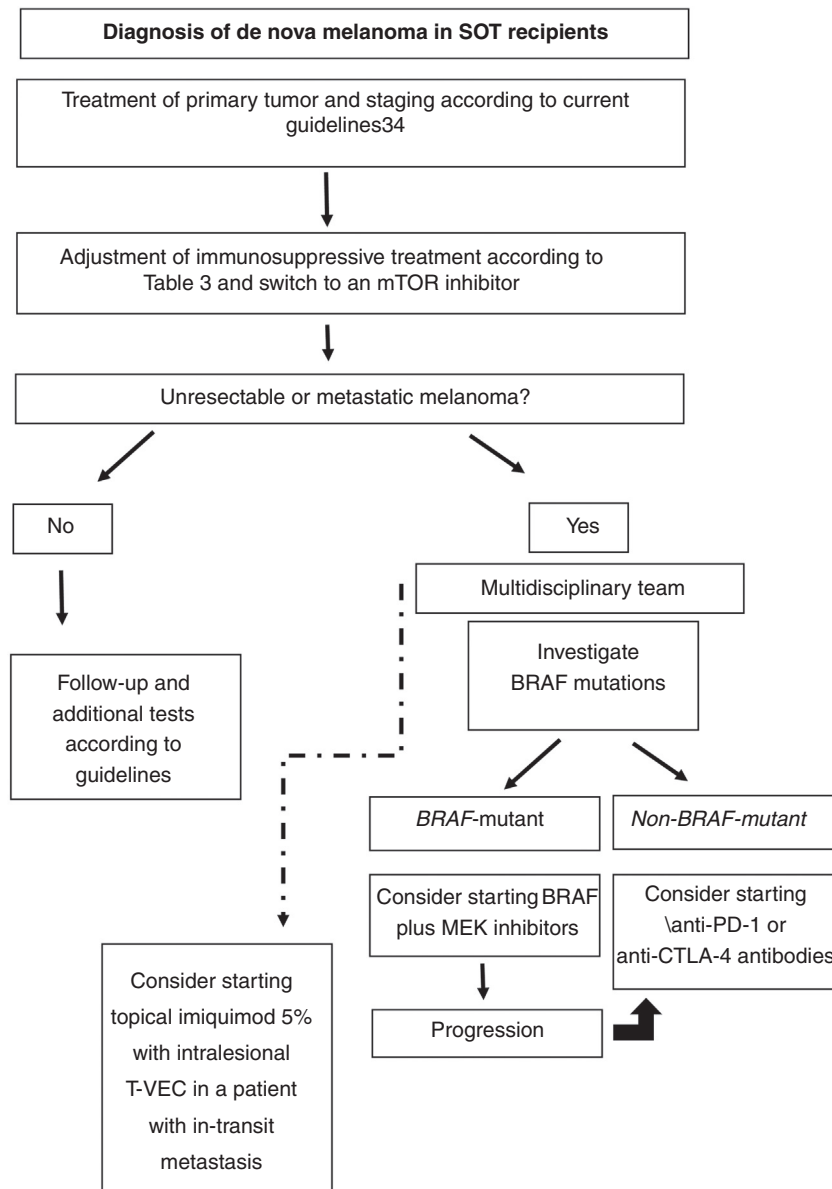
Diagnosis of de nova melanoma in SOT recipients

Treatment of primary tumor and staging according to current guidelines34

Adjustment of immunosuppressive treatment according to Table 3 and switch to an mTOR inhibitor

Unresectable or metastatic melanoma?

No

Yes

Follow-up and additional tests according to guidelines

Multidisciplinary team

Investigate BRAF mutations

BRAF-mutant

Non-BRAF-mutant

Consider starting BRAF plus MEK inhibitors

Consider starting \anti-PD-1 or anti-CTLA-4 antibodies

Progression

Consider starting topical imiquimod 5% with intralesional T-VEC in a patient with in-transit metastasis